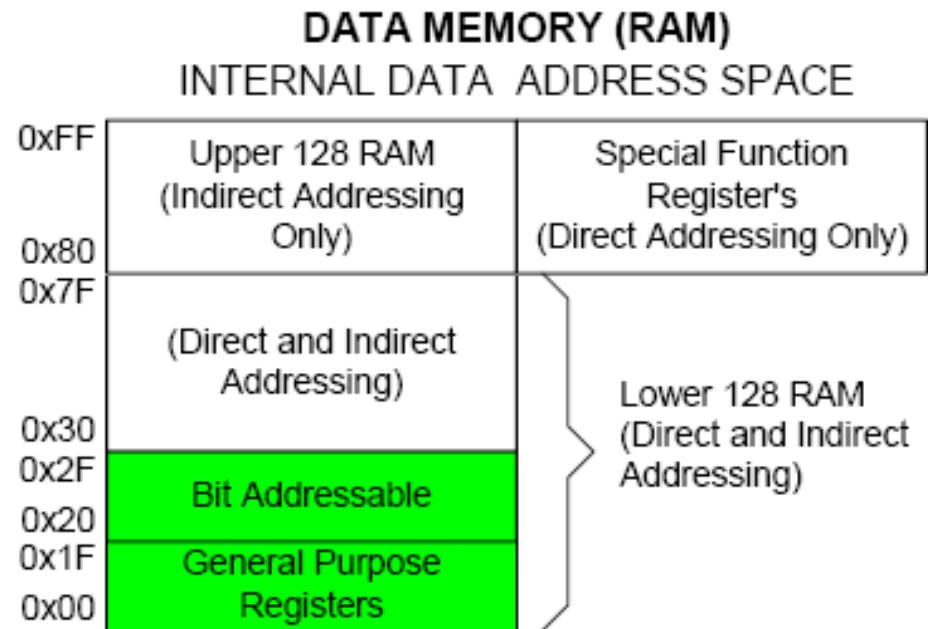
DATA MEMORY (RAM)
INTERNAL DATA ADDRESS SPACE

0xFF

Upper 128 RAM (Indirect Addressing Only)

Special Function Register's (Direct Addressing Only)

0x80

0x7F

(Direct and Indirect Addressing)

0x30

Lower 128 RAM (Direct and Indirect Addressing)

0x2F

Bit Addressable

0x20

0x1F

General Purpose Registers

0x00